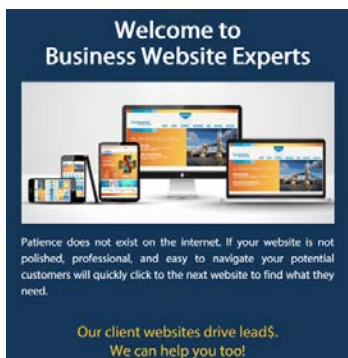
Welcome to
Business Website Experts

Patience does not exist on the internet. If your website is not polished, professional, and easy to navigate your potential customers will quickly click to the next website to find what they need.

Our client websites drive lead$.
We can help you too!